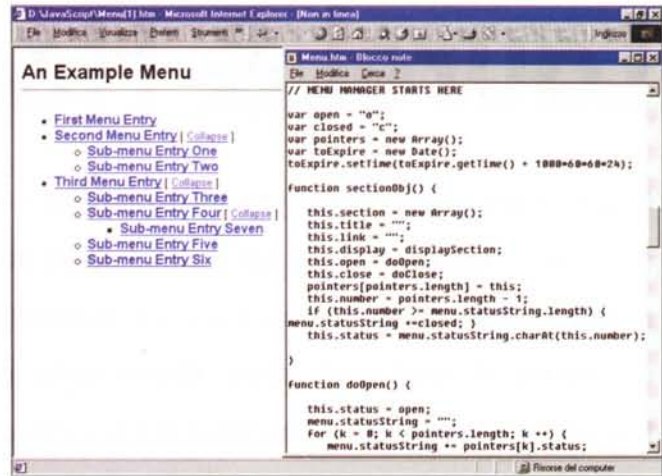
D:\JavaScript\Menu[1].htm - Microsoft Internet Explorer - [Non in linea]

File Modifica Visualizza Preferiti Strumenti ? Indirizzo

An Example Menu

- First Menu Entry
- Second Menu Entry | Collapse |
  - Sub-menu Entry One
  - Sub-menu Entry Two
- Third Menu Entry | Collapse |
  - Sub-menu Entry Three
  - Sub-menu Entry Four | Collapse |
    - Sub-menu Entry Seven
  - Sub-menu Entry Five
  - Sub-menu Entry Six

Menu.htm - Blocco note

File Modifica Cerca ?

// MENU MANAGER STARTS HERE

var open = "o";
var closed = "c";
var pointers = new Array();
var toExpire = new Date();
toExpire.setTime(toExpire.getTime() + 1000*60*60*24);

function sectionObj() {

this.section = new Array();
this.title = "";
this.link = "";
this.display = displaySection;
this.open = doOpen;
this.close = doClose;
pointers[pointers.length] = this;
this.number = pointers.length - 1;
if (this.number >= menu.statusString.length) {
menu.statusString +=closed; }
this.status = menu.statusString.charAt(this.number);

}

function doOpen() {

this.status = open;
menu.statusString = "";
for (k = 0; k < pointers.length; k ++) {
menu.statusString += pointers[k].status;

Risorse del computer